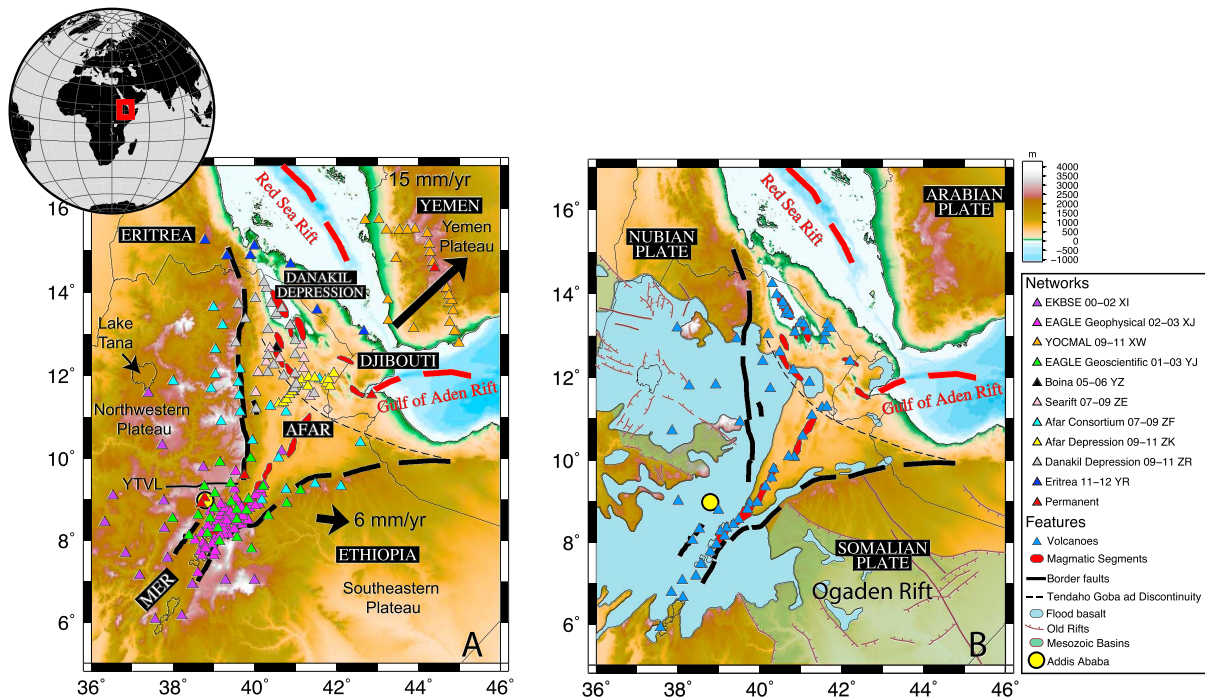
16°
14°
12°
10°
8°
6°
36° 38° 40° 42° 44° 46°

15 mm/yr
Red Sea Rift
YEMEN
Yemen Plateau
ERITREA
DANAKIL DEPRESSION
Lake Tana
DJIBOUTI
Gulf of Aden Rift
Northwestern Plateau
AFAR
YTVL
6 mm/yr
ETHIOPIA
MER
Southeastern Plateau
A

16°
14°
12°
10°
8°
6°
36° 38° 40° 42° 44° 46°

Red Sea Rift
ARABIAN PLATE
NUBIAN PLATE
Gulf of Aden Rift
SOMALIAN PLATE
Ogaden Rift
B

m
4000
3500
3000
2500
2000
1500
1000
500
0
−500
−1000

Networks
EKBSE 00−02 XI
EAGLE Geophysical 02−03 XJ
YOCMAL 09−11 XW
EAGLE Geoscientific 01−03 YJ
Boina 05−06 YZ
Searift 07−09 ZE
Afar Consortium 07−09 ZF
Afar Depression 09−11 ZK
Danakil Depression 09−11 ZR
Eritrea 11−12 YR
Permanent
Features
Volcanoes
Magmatic Segments
Border faults
Tendaho Goba ad Discontinuity
Flood basalt
Old Rifts
Mesozoic Basins
Addis Ababa